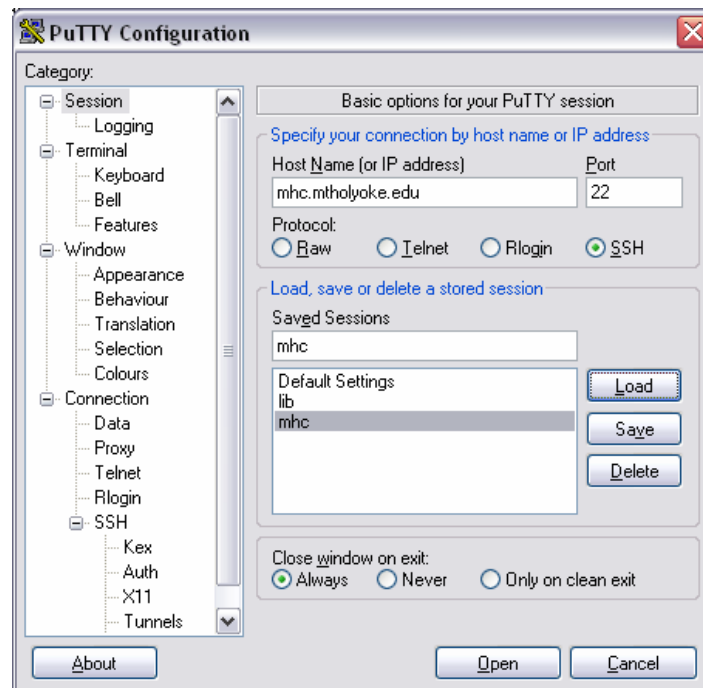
PuTTY Configuration

Category:

Session
Logging
Terminal
Keyboard
Bell
Features
Window
Appearance
Behaviour
Translation
Selection
Colours
Connection
Data
Proxy
Telnet
Rlogin
SSH
Kex
Auth
X11
Tunnels

Basic options for your PuTTY session

Specify your connection by host name or IP address

Host Name (or IP address)
mhc.mtholyoke.edu

Port
22

Protocol:
Raw
Telnet
Rlogin
SSH

Load, save or delete a stored session

Saved Sessions
mhc

Default Settings
lib
mhc

Load
Save
Delete

Close window on exit:
Always
Never
Only on clean exit

About
Open
Cancel